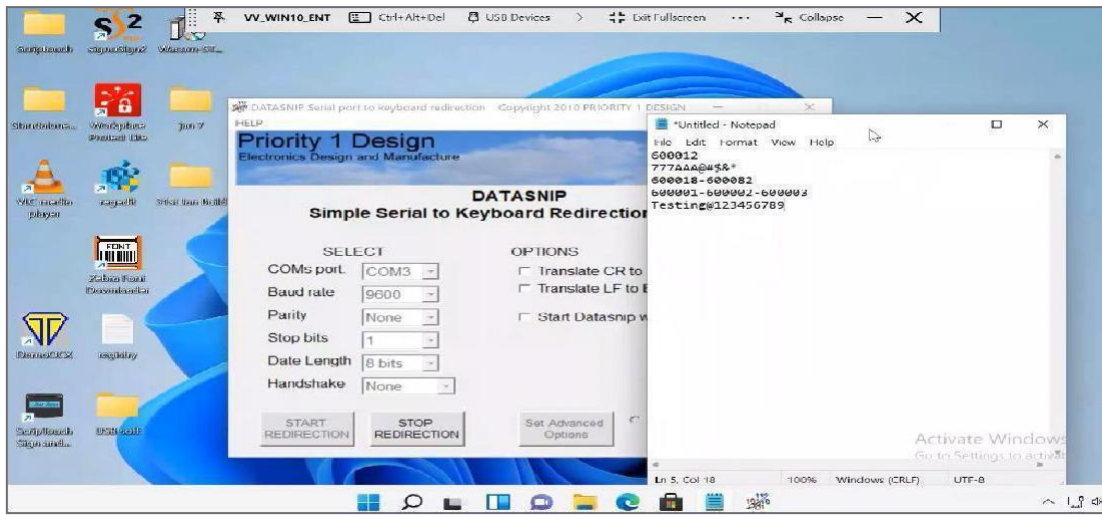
VV_WIN10_ENT Ctrl+Alt+Del USB Devices > Exit Fullscreen ··· Collapse — X

Scriptouch signoSign2 Wacom-ST...

Shortcuts... Workplace Protect lite jun 7

VLC media player regedit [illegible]

Zebra Font Downloader

DemoCCX registry

Scriptouch Sign and... USB soft

DATASNIP Serial port to keyboard redirection Copyright 2010 PRIORITY 1 DESIGN
HELP
Priority 1 Design
Electronics Design and Manufacture

DATASNIP
Simple Serial to Keyboard Redirection

SELECT
COMs port. COM3
Baud rate 9600
Parity None
Stop bits 1
Date Length 8 bits
Handshake None

OPTIONS
Translate CR to
Translate LF to E
Start Datasnip w

START REDIRECTION
STOP REDIRECTION
Set Advanced Options

*Untitled - Notepad
File Edit Format View Help
600012
777AAA@#$&*
600018-600082
600001-600002-600003
Testing@123456789

Activate Windows
Go to Settings to activate

Ln 5, Col 18 100% Windows (CRLF) UTF-8